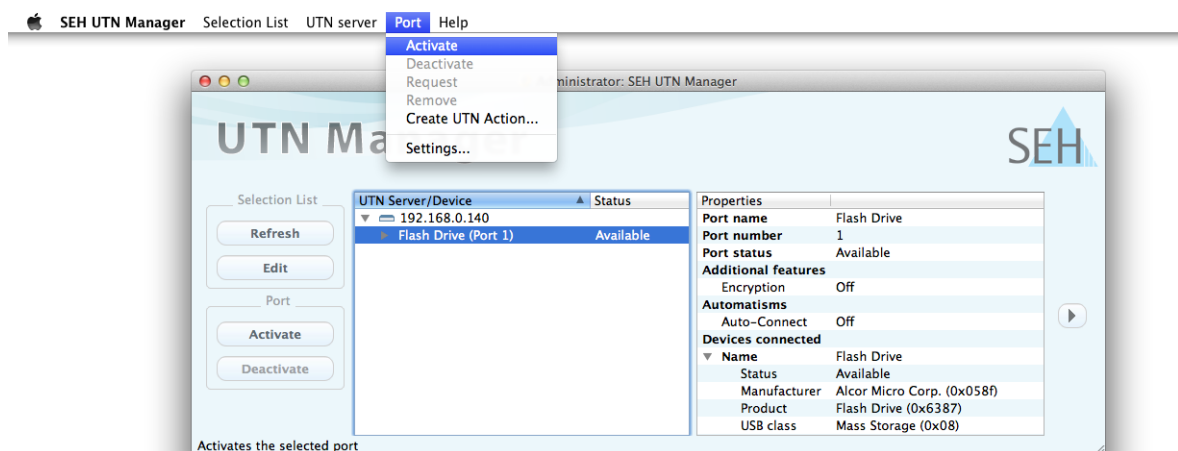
SEH UTN Manager Selection List UTN server Port Help

Activate
Deactivate
Request
Remove
Create UTN Action...
Settings...

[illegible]ministrator: SEH UTN Manager

UTN Ma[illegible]

SEH

Selection List
Refresh
Edit
Port
Activate
Deactivate

| UTN Server/Device | Status |
|---|---|
| 192.168.0.140 | |
| Flash Drive (Port 1) | Available |

| Properties | |
|---|---|
| Port name | Flash Drive |
| Port number | 1 |
| Port status | Available |
| Additional features | |
| Encryption | Off |
| Automatisms | |
| Auto-Connect | Off |
| Devices connected | |
| Name | Flash Drive |
| Status | Available |
| Manufacturer | Alcor Micro Corp. (0x058f) |
| Product | Flash Drive (0x6387) |
| USB class | Mass Storage (0x08) |

Activates the selected port